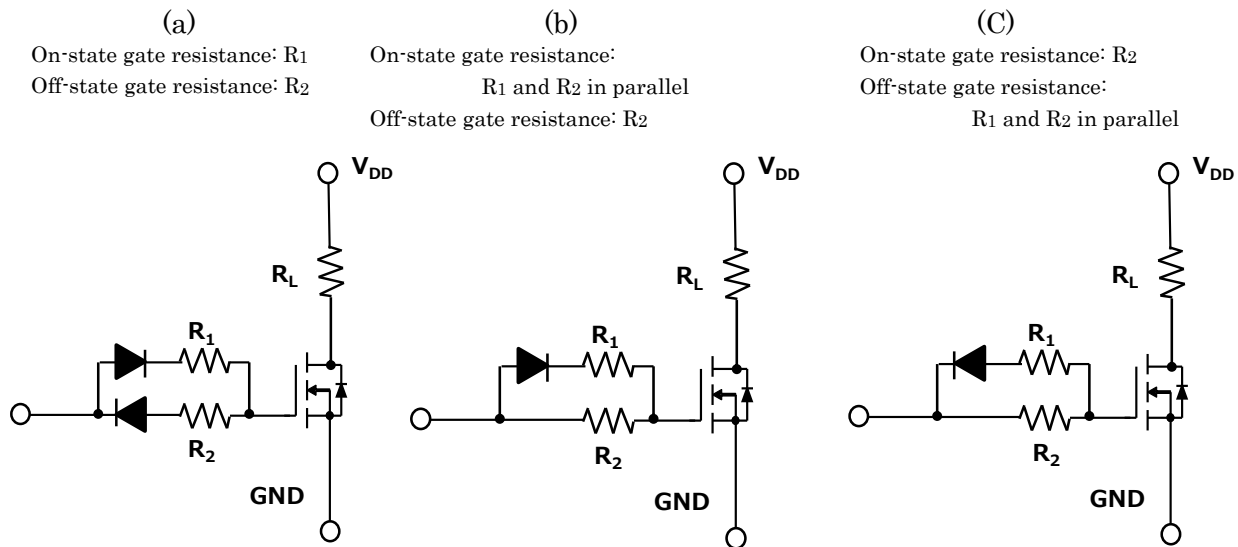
(a)
On-state gate resistance: $R_1$
Off-state gate resistance: $R_2$

$V_{DD}$
$R_L$
$R_1$
$R_2$
GND

(b)
On-state gate resistance:
$R_1$ and $R_2$ in parallel
Off-state gate resistance: $R_2$

$V_{DD}$
$R_L$
$R_1$
$R_2$
GND

(C)
On-state gate resistance: $R_2$
Off-state gate resistance:
$R_1$ and $R_2$ in parallel

$V_{DD}$
$R_L$
$R_1$
$R_2$
GND